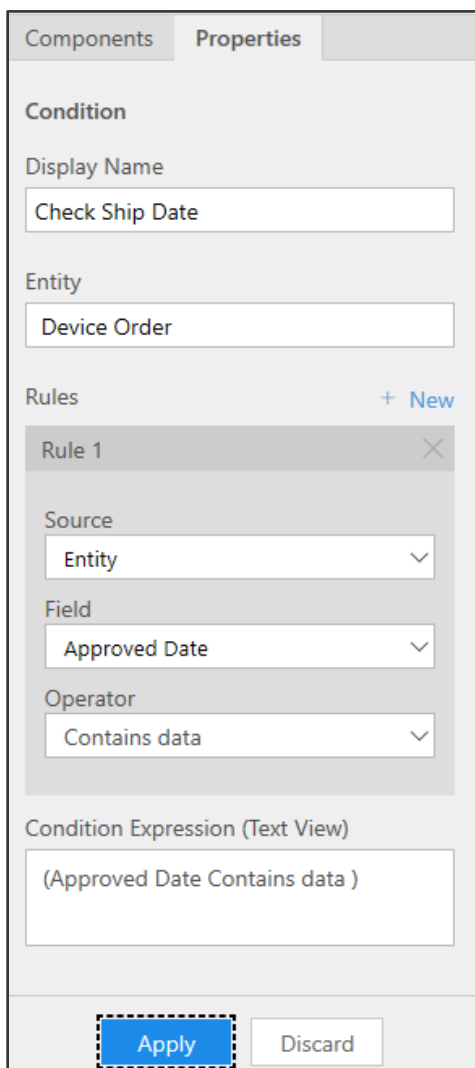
Components Properties

Condition

Display Name

Check Ship Date

Entity

Device Order

Rules

+ New

Rule 1

Source

Entity

Field

Approved Date

Operator

Contains data

Condition Expression (Text View)

(Approved Date Contains data )

Apply

Discard